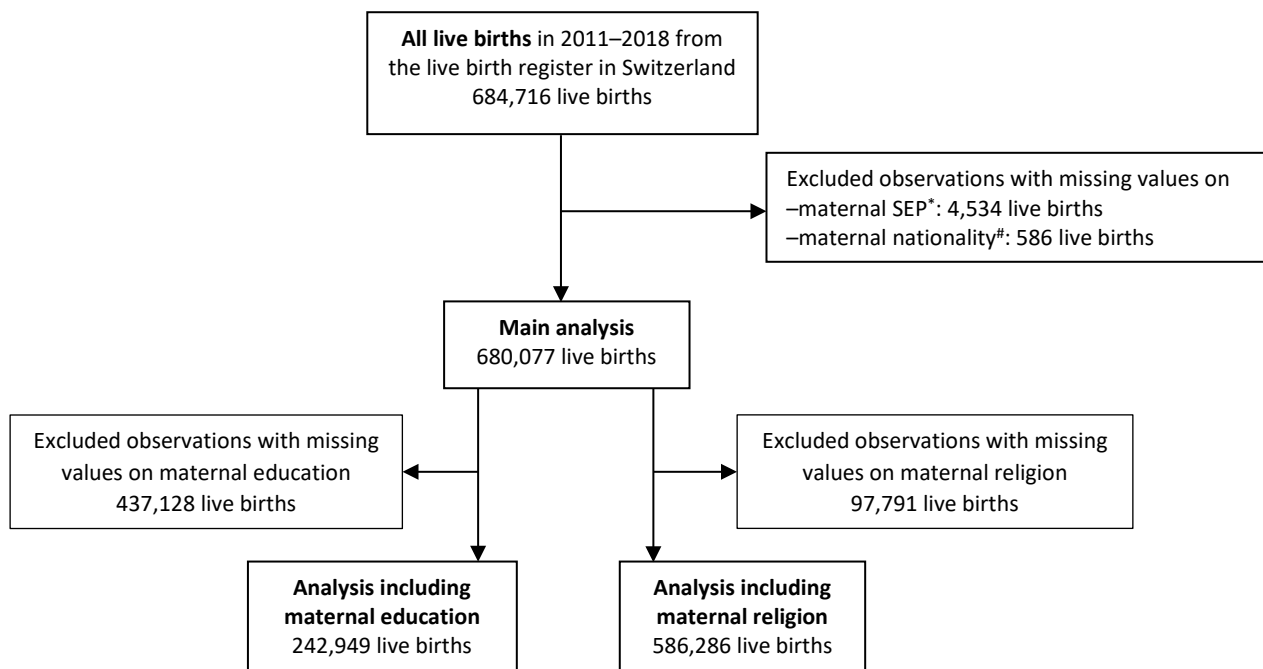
**All live births** in 2011–2018 from the live birth register in Switzerland
684,716 live births

Excluded observations with missing values on
–maternal SEP$^{*}$: 4,534 live births
–maternal nationality$^{\#}$: 586 live births

**Main analysis**
680,077 live births

Excluded observations with missing values on maternal education
437,128 live births

Excluded observations with missing values on maternal religion
97,791 live births

**Analysis including maternal education**
242,949 live births

**Analysis including maternal religion**
586,286 live births